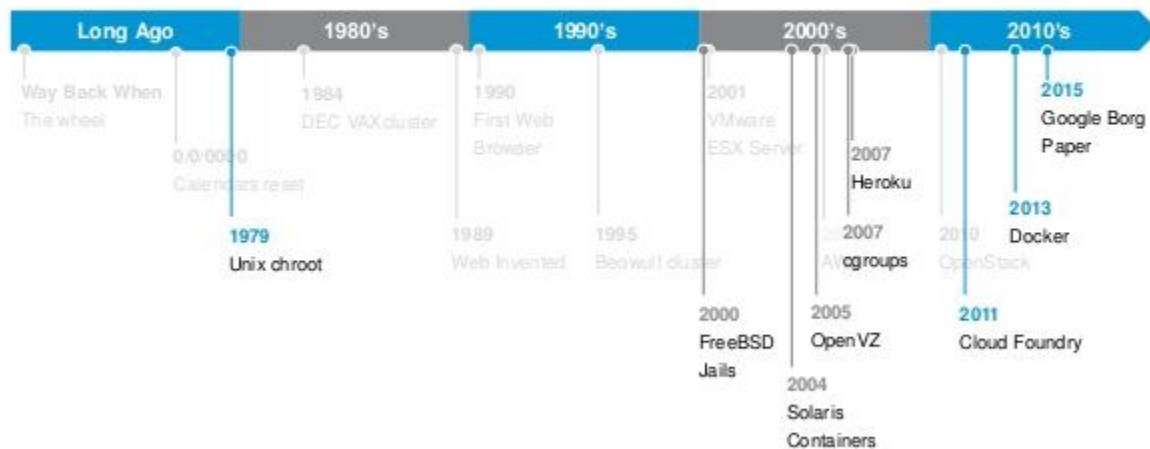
Long Ago
1980's
1990's
2000's
2010's

Way Back When
The wheel

0/0/0000
Calendars reset

1979
Unix chroot

1984
DEC VAXcluster

1989
Web Invented

1990
First Web Browser

1995
Beowulf cluster

2000
FreeBSD Jails

2001
VMware ESX Server

2004
Solaris Containers

2005
OpenVZ

2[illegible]
AW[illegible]

2007
cgroups

2007
Heroku

2010
OpenStack

2011
Cloud Foundry

2013
Docker

2015
Google Borg Paper